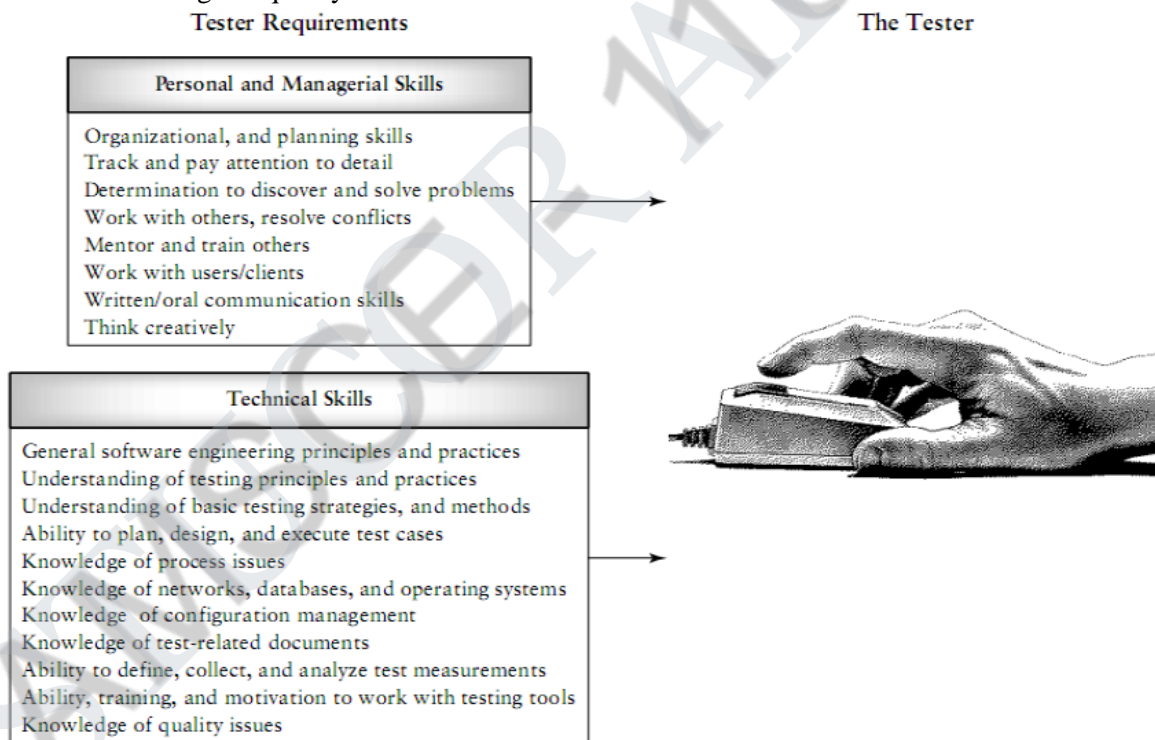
Tester Requirements

The Tester

Personal and Managerial Skills

Organizational, and planning skills
Track and pay attention to detail
Determination to discover and solve problems
Work with others, resolve conflicts
Mentor and train others
Work with users/clients
Written/oral communication skills
Think creatively

Technical Skills

General software engineering principles and practices
Understanding of testing principles and practices
Understanding of basic testing strategies, and methods
Ability to plan, design, and execute test cases
Knowledge of process issues
Knowledge of networks, databases, and operating systems
Knowledge of configuration management
Knowledge of test-related documents
Ability to define, collect, and analyze test measurements
Ability, training, and motivation to work with testing tools
Knowledge of quality issues